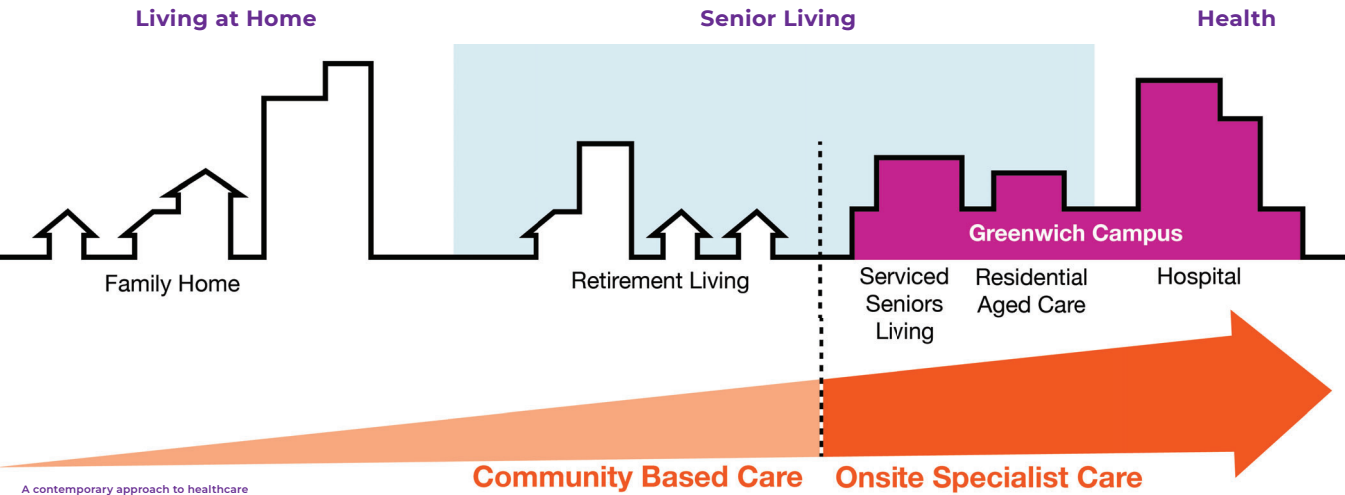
Living at Home

Senior Living

Health

Greenwich Campus

Family Home

Retirement Living

Serviced Seniors Living

Residential Aged Care

Hospital

Community Based Care

Onsite Specialist Care

A contemporary approach to healthcare